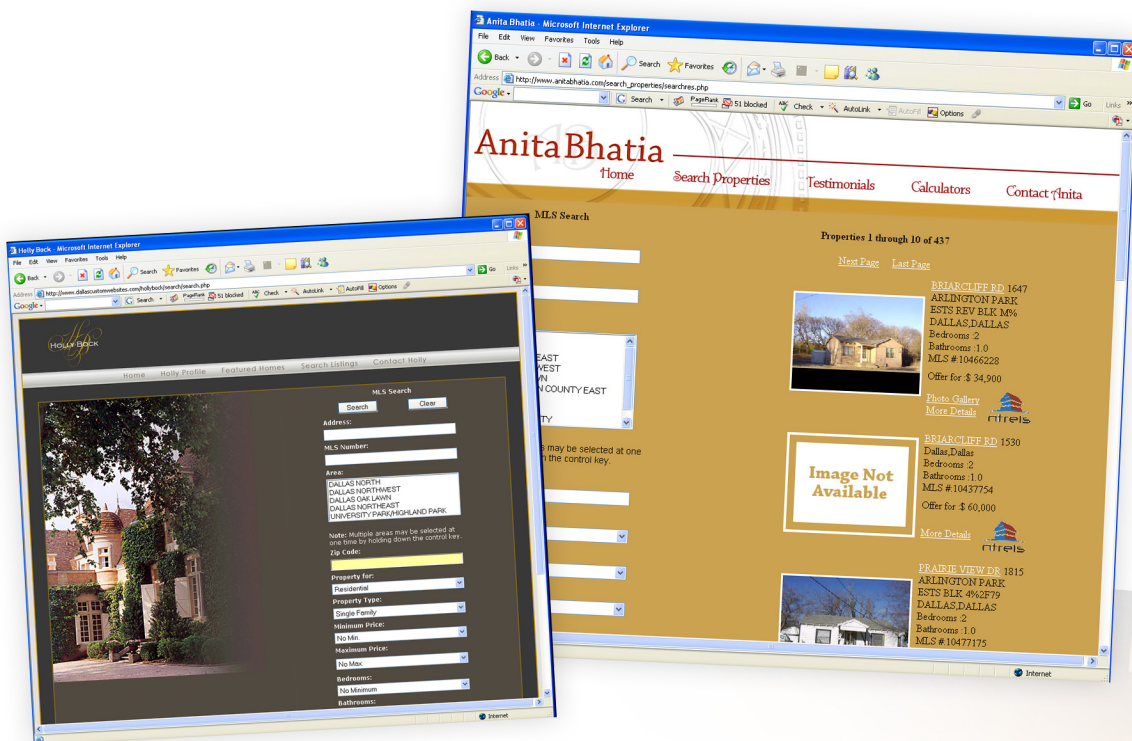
Anita Bhatia - Microsoft Internet Explorer

File Edit View Favorites Tools Help

Back Search Favorites

Address http://www.anitabhatia.com/search_properties/searchres.php

Google Search PageRank 51 blocked Check AutoLink AutoFill Options Go Links

AnitaBhatia

Home Search Properties Testimonials Calculators Contact Anita

MLS Search

EAST
WEST
WN
N COUNTY EAST
TY

s may be selected at one
n the control key.

Properties 1 through 10 of 437

Next Page Last Page

BRIARCLIFF RD 1647
ARLINGTON PARK
ESTS REV BLK M%
DALLAS,DALLAS
Bedrooms :2
Bathrooms :1.0
MLS #:10466228

Offer for :$ 34,900

Photo Gallery
More Details

ntreis

Image Not Available

BRIARCLIFF RD 1530
Dallas,Dallas
Bedrooms :2
Bathrooms :1.0
MLS #:10437754

Offer for :$ 60,000

More Details

ntreis

PRAIRIE VIEW DR 1815
ARLINGTON PARK
ESTS BLK 4%2F79
DALLAS,DALLAS
Bedrooms :2
Bathrooms :1.0
MLS #:10477175

Internet

Holly Bock - Microsoft Internet Explorer

File Edit View Favorites Tools Help

Back Search Favorites

Address http://www.dallascustomwebsites.com/hollybock/search/search.php

Google Search PageRank 51 blocked Check AutoLink AutoFill Options Go Links

HOLLY BOCK

Home Holly Profile Featured Homes Search Listings Contact Holly

MLS Search

Search Clear

Address:

MLS Number:

Area:

DALLAS NORTH
DALLAS NORTHWEST
DALLAS OAK LAWN
DALLAS NORTHEAST
UNIVERSITY PARK/HIGHLAND PARK

Note: Multiple areas may be selected at one time by holding down the control key.

Zip Code:

Property for:
Residential

Property Type:
Single Family

Minimum Price:
No Min.

Maximum Price:
No Max.

Bedrooms:
No Minimum

Bathrooms:

Internet